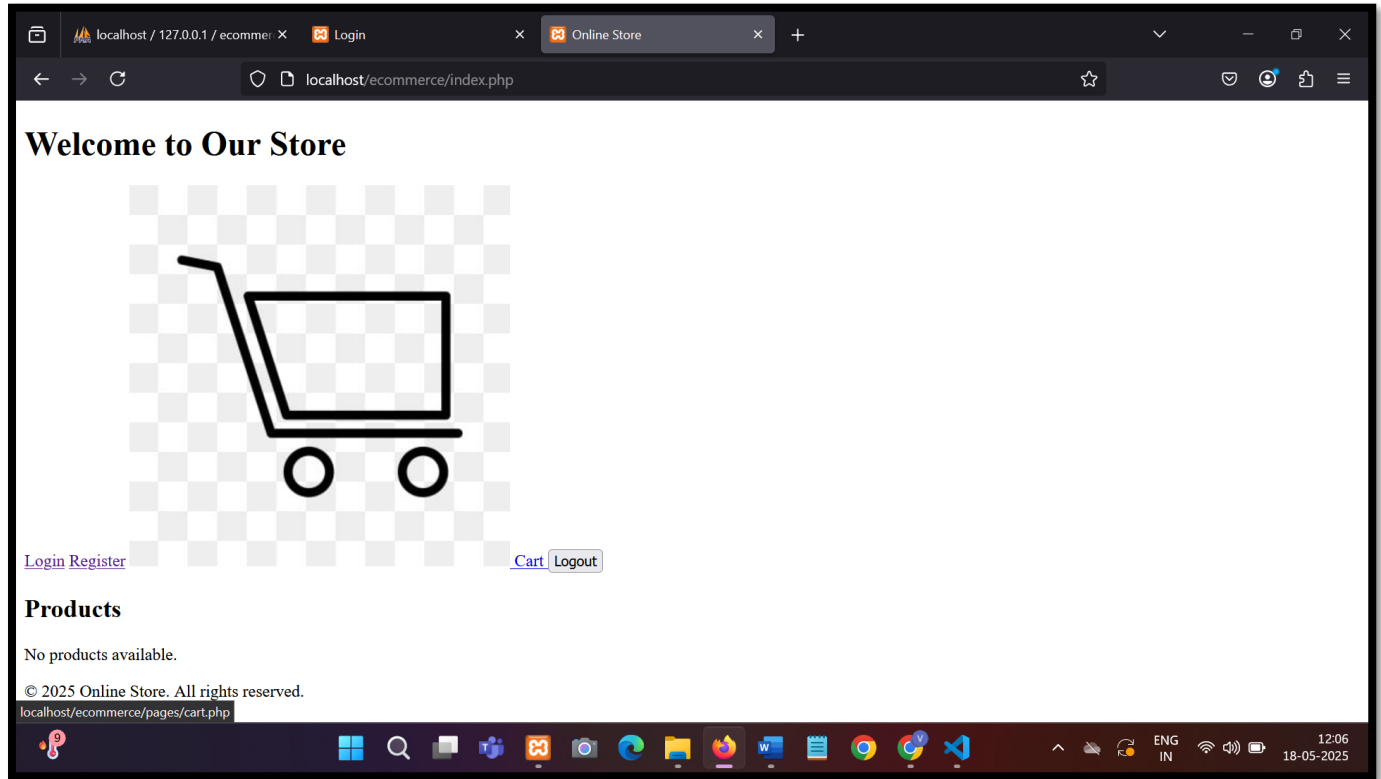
localhost / 127.0.0.1 / ecommer

Login

Online Store

localhost/ecommerce/index.php

# Welcome to Our Store

Login Register Cart Logout

## Products

No products available.

© 2025 Online Store. All rights reserved.

localhost/ecommerce/pages/cart.php

9

ENG IN

12:06
18-05-2025